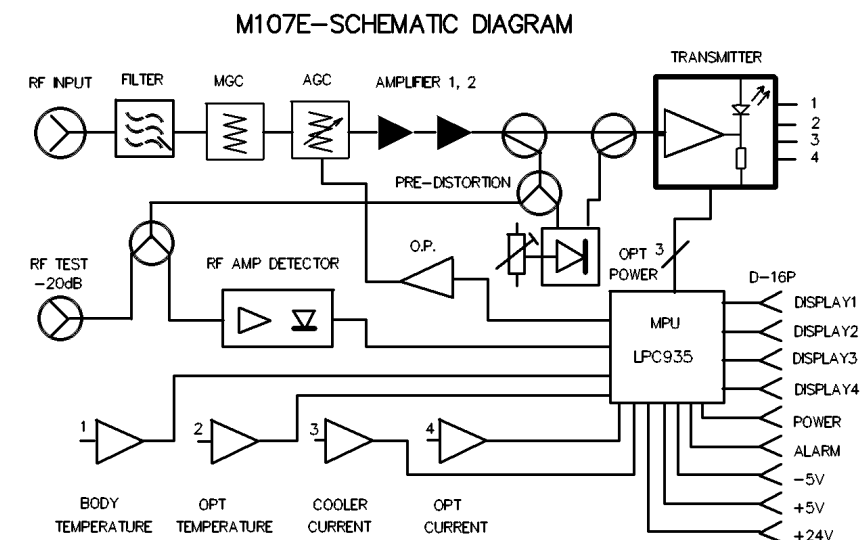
M107E–SCHEMATIC DIAGRAM

RF INPUT

FILTER

MGC

AGC

AMPLIFIER 1, 2

TRANSMITTER

1
2
3
4

PRE–DISTORTION

RF TEST
–20dB

RF AMP DETECTOR

O.P.

OPT 3
POWER

D–16P

MPU

LPC935

DISPLAY1
DISPLAY2
DISPLAY3
DISPLAY4
POWER
ALARM
–5V
+5V
+24V

1
2
3
4

BODY
TEMPERATURE

OPT
TEMPERATURE

COOLER
CURRENT

OPT
CURRENT